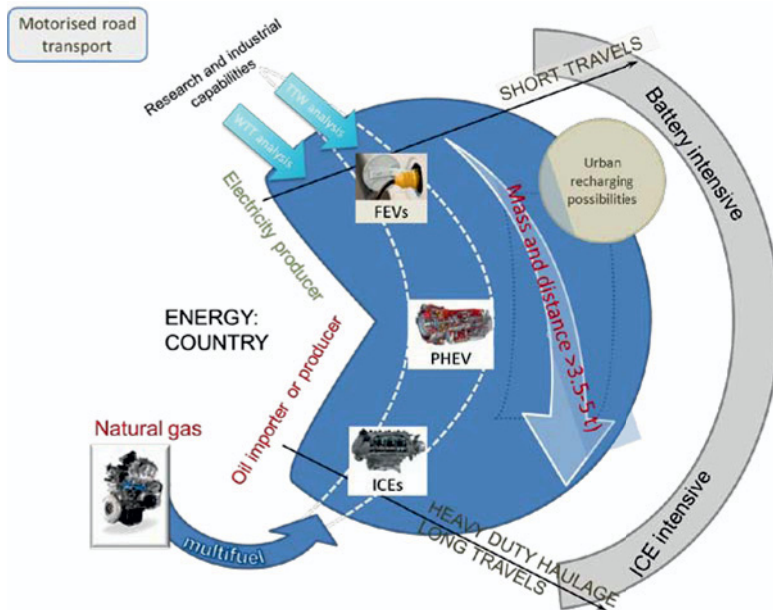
Motorised road transport

Research and industrial capabilities

TTW analysis

WTT analysis

SHORT TRAVELS

Battery intensive

Electricity producer

FEVs

Urban recharging possibilities

Mass and distance >3.5-5 t)

ENERGY: COUNTRY

Oil importer or producer

PHEV

Natural gas

ICEs

multifuel

HEAVY DUTY HAULAGE

LONG TRAVELS

ICE intensive